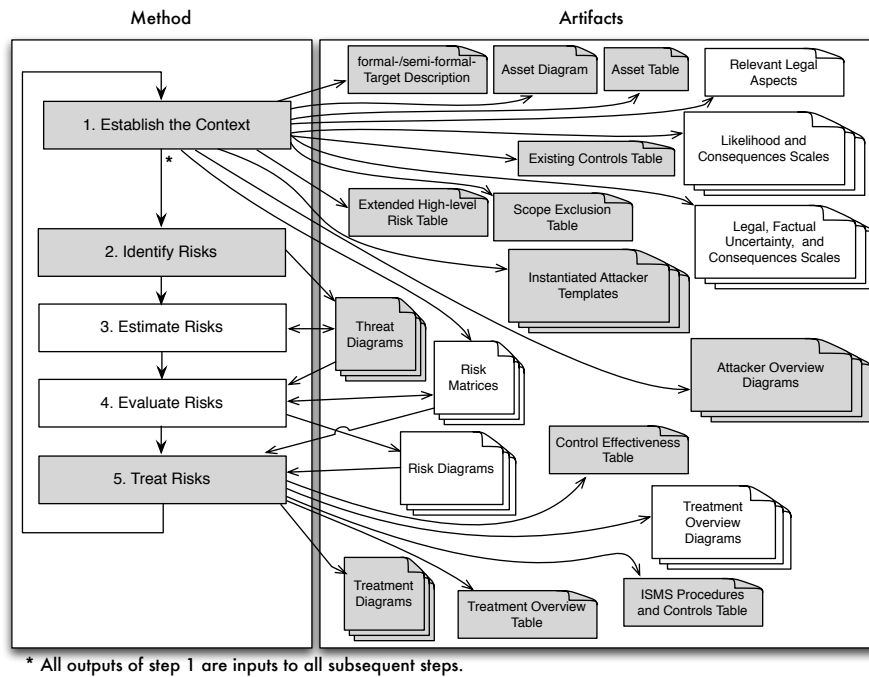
Method

Artifacts

1. Establish the Context

*

2. Identify Risks

3. Estimate Risks

4. Evaluate Risks

5. Treat Risks

formal-/semi-formal-Target Description

Asset Diagram

Asset Table

Relevant Legal Aspects

Likelihood and Consequences Scales

Existing Controls Table

Extended High-level Risk Table

Scope Exclusion Table

Legal, Factual Uncertainty, and Consequences Scales

Instantiated Attacker Templates

Threat Diagrams

Risk Matrices

Attacker Overview Diagrams

Risk Diagrams

Control Effectiveness Table

Treatment Overview Diagrams

Treatment Diagrams

Treatment Overview Table

ISMS Procedures and Controls Table

* All outputs of step 1 are inputs to all subsequent steps.